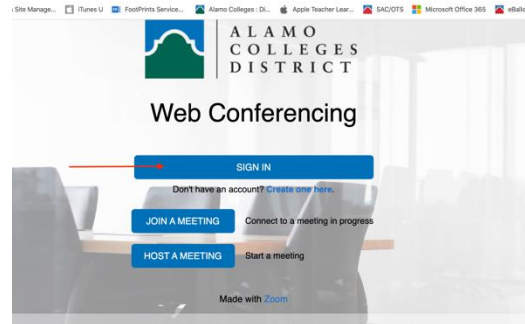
Site Manage... iTunes U FootPrints Service... Alamo Colleges : Di... Apple Teacher Lear... SAC/OTS Microsoft Office 365 eBall

ALAMO COLLEGES DISTRICT

Web Conferencing

SIGN IN

Don't have an account? Create one here.

JOIN A MEETING Connect to a meeting in progress

HOST A MEETING Start a meeting

Made with Zoom